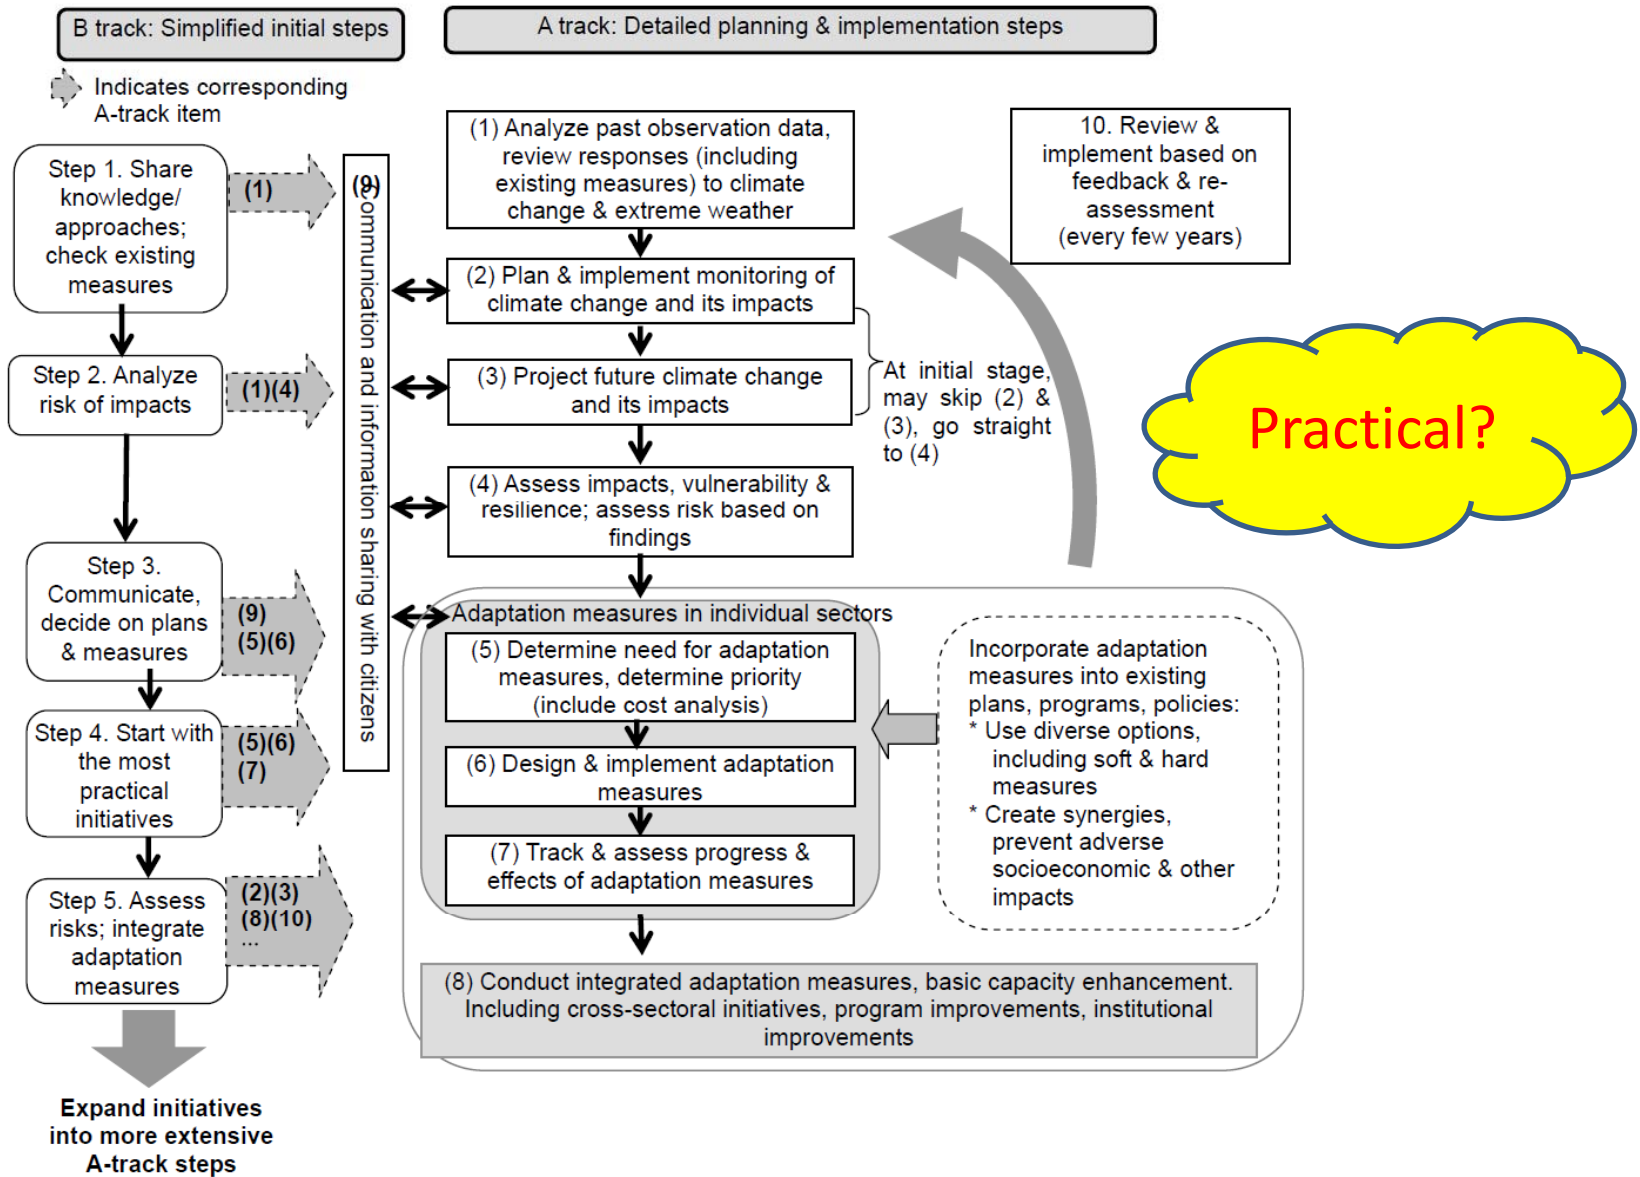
B track: Simplified initial steps

A track: Detailed planning & implementation steps

Indicates corresponding A-track item

Step 1. Share knowledge/ approaches; check existing measures

(1)

Step 2. Analyze risk of impacts

(1)(4)

Step 3. Communicate, decide on plans & measures

(9) (5)(6)

Step 4. Start with the most practical initiatives

(5)(6) (7)

Step 5. Assess risks; integrate adaptation measures

(2)(3) (8)(10) ...

Expand initiatives into more extensive A-track steps

(9) Communication and information sharing with citizens

(1) Analyze past observation data, review responses (including existing measures) to climate change & extreme weather

(2) Plan & implement monitoring of climate change and its impacts

(3) Project future climate change and its impacts

At initial stage, may skip (2) & (3), go straight to (4)

(4) Assess impacts, vulnerability & resilience; assess risk based on findings

10. Review & implement based on feedback & re-assessment (every few years)

Practical?

Adaptation measures in individual sectors

(5) Determine need for adaptation measures, determine priority (include cost analysis)

(6) Design & implement adaptation measures

(7) Track & assess progress & effects of adaptation measures

Incorporate adaptation measures into existing plans, programs, policies:
* Use diverse options, including soft & hard measures
* Create synergies, prevent adverse socioeconomic & other impacts

(8) Conduct integrated adaptation measures, basic capacity enhancement. Including cross-sectoral initiatives, program improvements, institutional improvements